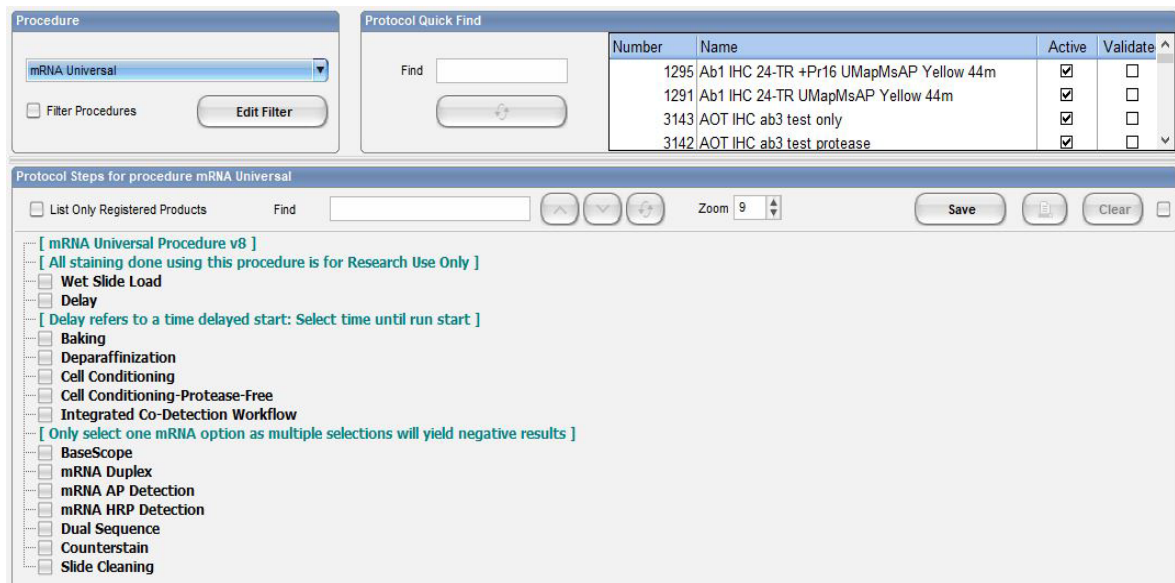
Procedure

mRNA Universal

Filter Procedures

Edit Filter

Protocol Quick Find

Find

| Number | Name | Active | Validate |
|---|---|---|---|
| 1295 | Ab1 IHC 24-TR +Pr16 UMapMsAP Yellow 44m | ☑ | ☐ |
| 1291 | Ab1 IHC 24-TR UMapMsAP Yellow 44m | ☑ | ☐ |
| 3143 | AOT IHC ab3 test only | ☑ | ☐ |
| 3142 | AOT IHC ab3 test protease | ☑ | ☐ |

Protocol Steps for procedure mRNA Universal

List Only Registered Products

Find

Zoom 9

Save

Clear

[ mRNA Universal Procedure v8 ]
[ All staining done using this procedure is for Research Use Only ]
Wet Slide Load
Delay
[ Delay refers to a time delayed start: Select time until run start ]
Baking
Deparaffinization
Cell Conditioning
Cell Conditioning-Protease-Free
Integrated Co-Detection Workflow
[ Only select one mRNA option as multiple selections will yield negative results ]
BaseScope
mRNA Duplex
mRNA AP Detection
mRNA HRP Detection
Dual Sequence
Counterstain
Slide Cleaning